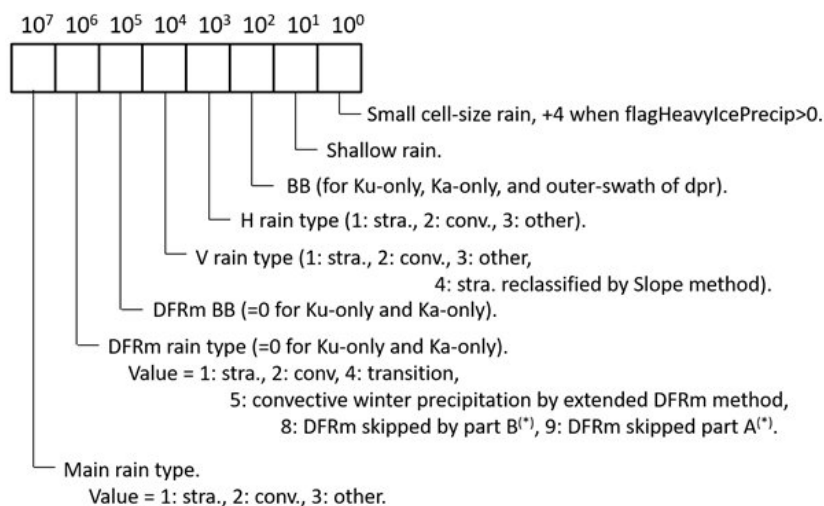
$10^7$ $10^6$ $10^5$ $10^4$ $10^3$ $10^2$ $10^1$ $10^0$

Small cell-size rain, +4 when flagHeavyIcePrecip>0.

Shallow rain.

BB (for Ku-only, Ka-only, and outer-swath of dpr).

H rain type (1: stra., 2: conv., 3: other).

V rain type (1: stra., 2: conv., 3: other, 4: stra. reclassified by Slope method).

DFRm BB (=0 for Ku-only and Ka-only).

DFRm rain type (=0 for Ku-only and Ka-only).
Value = 1: stra., 2: conv, 4: transition,
5: convective winter precipitation by extended DFRm method,
8: DFRm skipped by part B$^{(*)}$, 9: DFRm skipped part A$^{(*)}$.

Main rain type.
Value = 1: stra., 2: conv., 3: other.